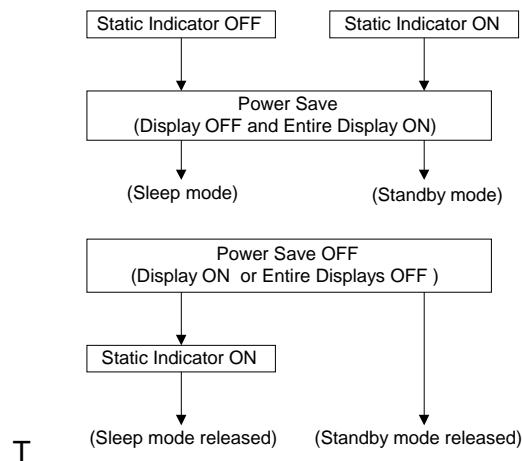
Static Indicator OFF

Static Indicator ON

Power Save
(Display OFF and Entire Display ON)

(Sleep mode)

(Standby mode)

Power Save OFF
(Display ON or Entire Displays OFF )

Static Indicator ON

T

(Sleep mode released)

(Standby mode released)